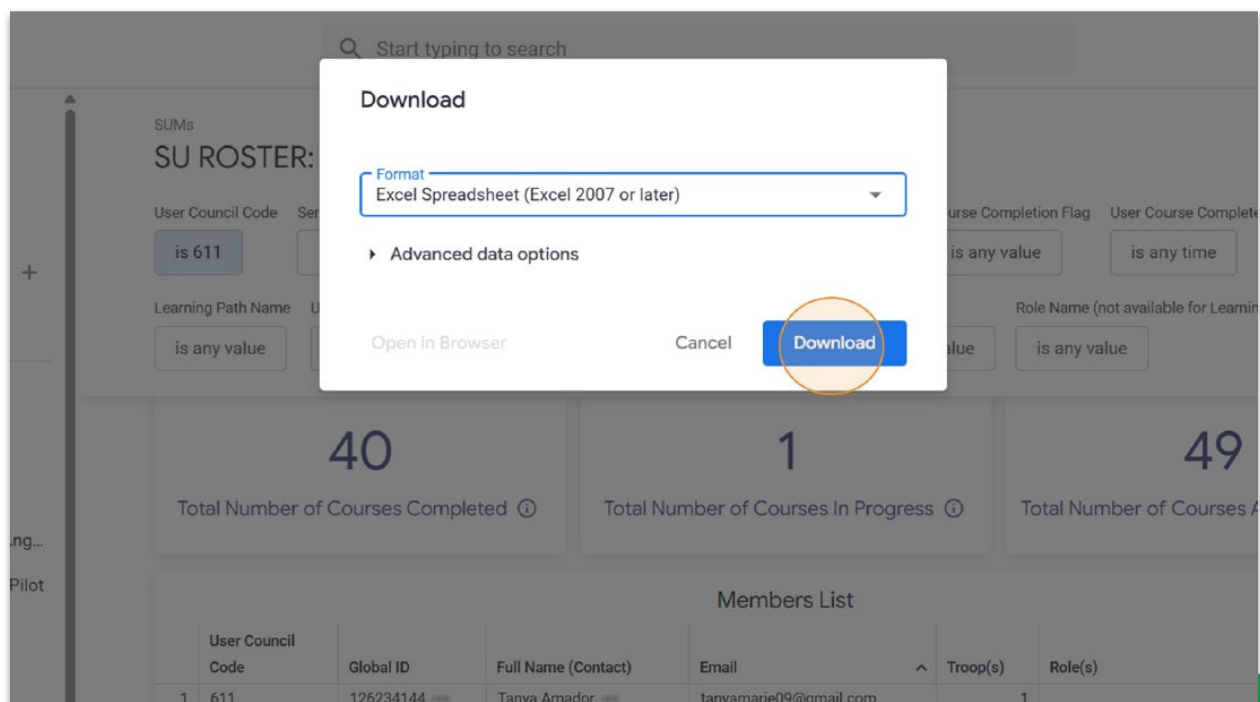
Start typing to search

SUMs
SU ROSTER:

User Council Code Ser
is 611

urse Completion Flag User Course Complete
is any value is any time

+

Learning Path Name U
is any value

Role Name (not available for Learnin
lue is any value

Download

Format
Excel Spreadsheet (Excel 2007 or later)

Advanced data options

Open in Browser Cancel Download

40
Total Number of Courses Completed

1
Total Number of Courses In Progress

49
Total Number of Courses A

ng...
Pilot

Members List

| | User Council Code | Global ID | Full Name (Contact) | Email | Troop(s) | Role(s) |
|---|---|---|---|---|---|---|
| 1 | 611 | 126234144 | Tanya Amador | tanyamarie09@gmail.com | 1 | |